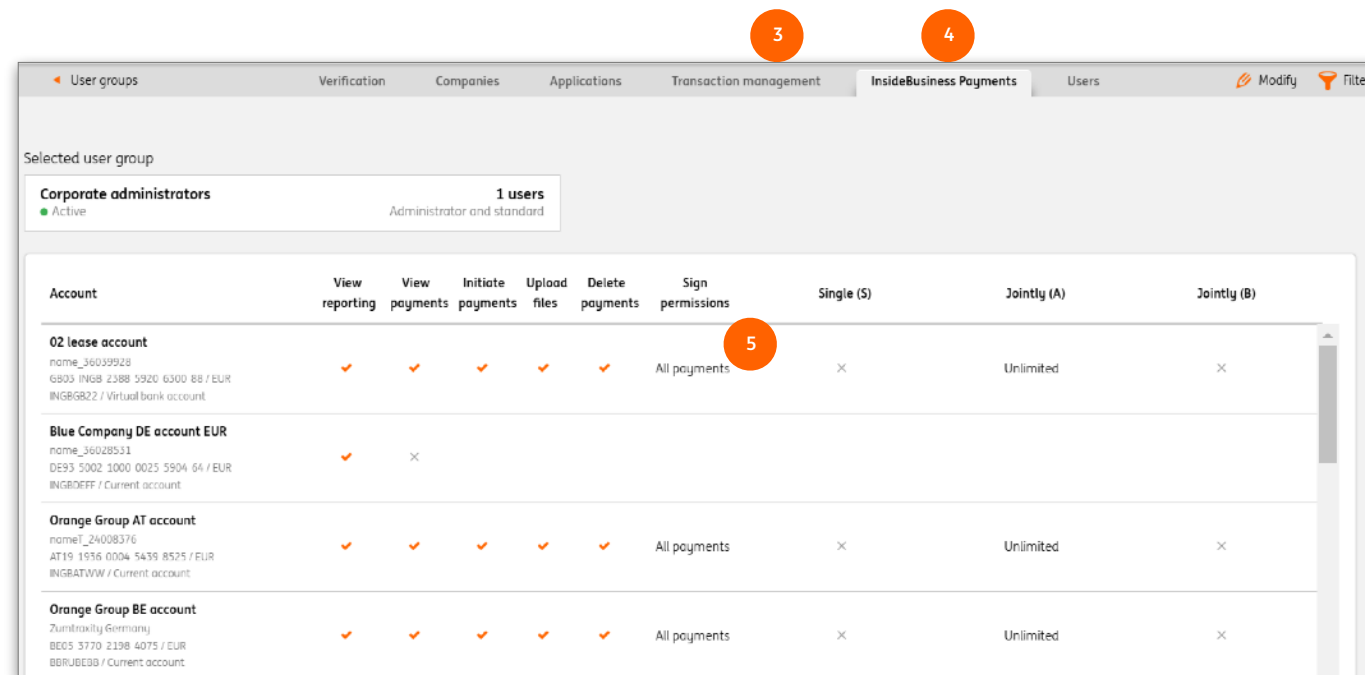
3 4

User groups | Verification | Companies | Applications | Transaction management | InsideBusiness Payments | Users | Modify | Filte

Selected user group

Corporate administrators
Active
1 users
Administrator and standard

| Account | View reporting | View payments | Initiate payments | Upload files | Delete payments | Sign permissions | Single (S) | Jointly (A) | Jointly (B) |
|---|---|---|---|---|---|---|---|---|---|
| 02 lease account name_36039928 GB03 INGB 2388 5920 6300 88 / EUR INGBGB22 / Virtual bank account | ✓ | ✓ | ✓ | ✓ | ✓ | All payments | × | Unlimited | × |
| Blue Company DE account EUR name_36028531 DE93 5002 1000 0025 5904 64 / EUR INGBDEFF / Current account | ✓ | × | | | | | | | |
| Orange Group AT account nameT_24008376 AT19 1936 0004 5439 8525 / EUR INGBATWW / Current account | ✓ | ✓ | ✓ | ✓ | ✓ | All payments | × | Unlimited | × |
| Orange Group BE account Zumtraxity Germany BE05 3770 2198 4075 / EUR BBRUBEBB / Current account | ✓ | ✓ | ✓ | ✓ | ✓ | All payments | × | Unlimited | × |

5